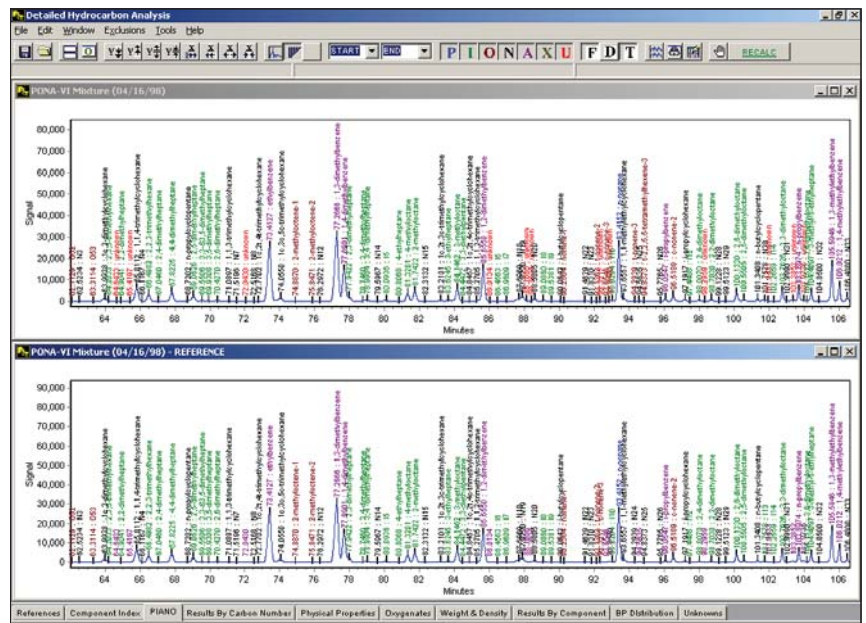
Detailed Hydrocarbon Analysis

File Edit Window Exclusions Tools Help

START END P I O N A X U F D T RECALC

PONA-VI Mixture (04/16/98)

80,000
70,000
60,000
50,000
40,000
30,000
20,000
10,000
0

Signal

64 66 68 70 72 74 76 78 80 82 84 86 88 90 92 94 96 98 100 102 104 106

Minutes

73.4327 : ethylbenzene
74.6550 : 1c,3c,5c-trimethylcyclohexane
74.8870 : 2-methyloctene-1
75.9471 : 2-methyloctane
76.3972 : N12
77.2666 : 1,3-dimethylbenzene
77.4401 : 1,4-dimethylbenzene
82.3132 : N15
93.6557 : 1,2-dimethylbenzene
96.5109 : c-nonene-2
104.8560 : N22
105.5846 : 1,3-methylethylbenzene
106.1262 : 1,4-methylethylbenzene

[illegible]

PONA-VI Mixture (04/16/98) - REFERENCE

90,000
80,000
70,000
60,000
50,000
40,000
30,000
20,000
10,000
0

Signal

64 66 68 70 72 74 76 78 80 82 84 86 88 90 92 94 96 98 100 102 104 106

Minutes

73.4127 : ethylbenzene
74.6550 : 1c,3c,5c-trimethylcyclohexane
74.8870 : 2-methyloctene-1
77.2666 : 1,3-dimethylbenzene
93.6557 : 1,2-dimethylbenzene
96.5109 : c-nonene-2
104.8560 : N22
105.5846 : 1,3-methylethylbenzene

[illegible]

References | Component Index | PIANO | Results By Carbon Number | Physical Properties | Oxygenates | Weight & Density | Results By Component | BP Distribution | Unknowns